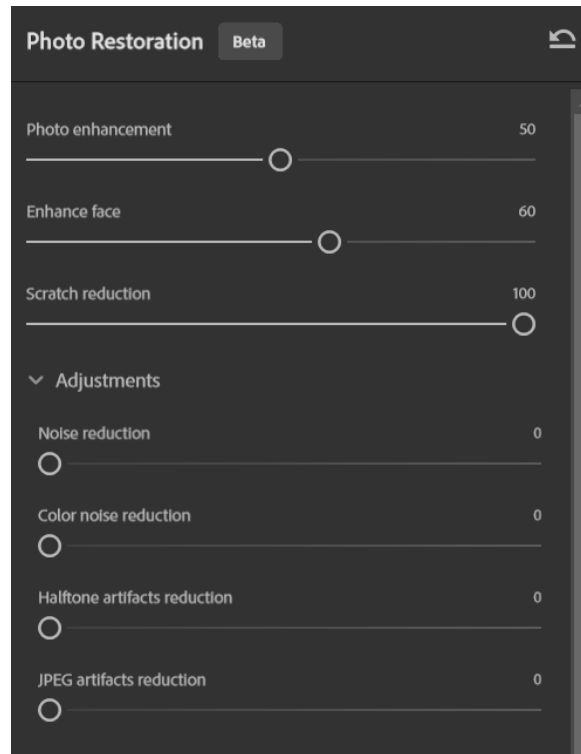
Photo Restoration Beta

Photo enhancement 50

Enhance face 60

Scratch reduction 100

Adjustments

Noise reduction 0

Color noise reduction 0

Halftone artifacts reduction 0

JPEG artifacts reduction 0